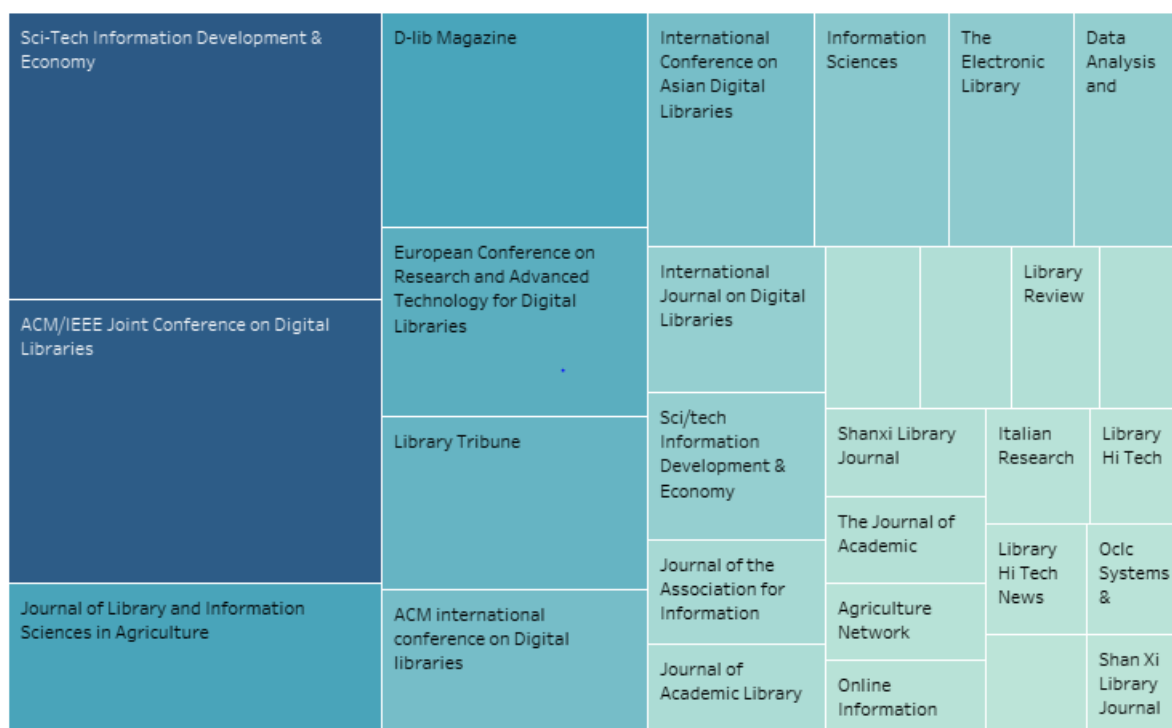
Sci-Tech Information Development & Economy

ACM/IEEE Joint Conference on Digital Libraries

Journal of Library and Information Sciences in Agriculture

D-lib Magazine

European Conference on Research and Advanced Technology for Digital Libraries

Library Tribune

ACM international conference on Digital libraries

International Conference on Asian Digital Libraries

Information Sciences

The Electronic Library

Data Analysis and

International Journal on Digital Libraries

Library Review

Sci/tech Information Development & Economy

Shanxi Library Journal

Italian Research

Library Hi Tech

The Journal of Academic

Library Hi Tech News

Oclc Systems &

Journal of the Association for Information

Agriculture Network

Journal of Academic Library

Online Information

Shan Xi Library Journal